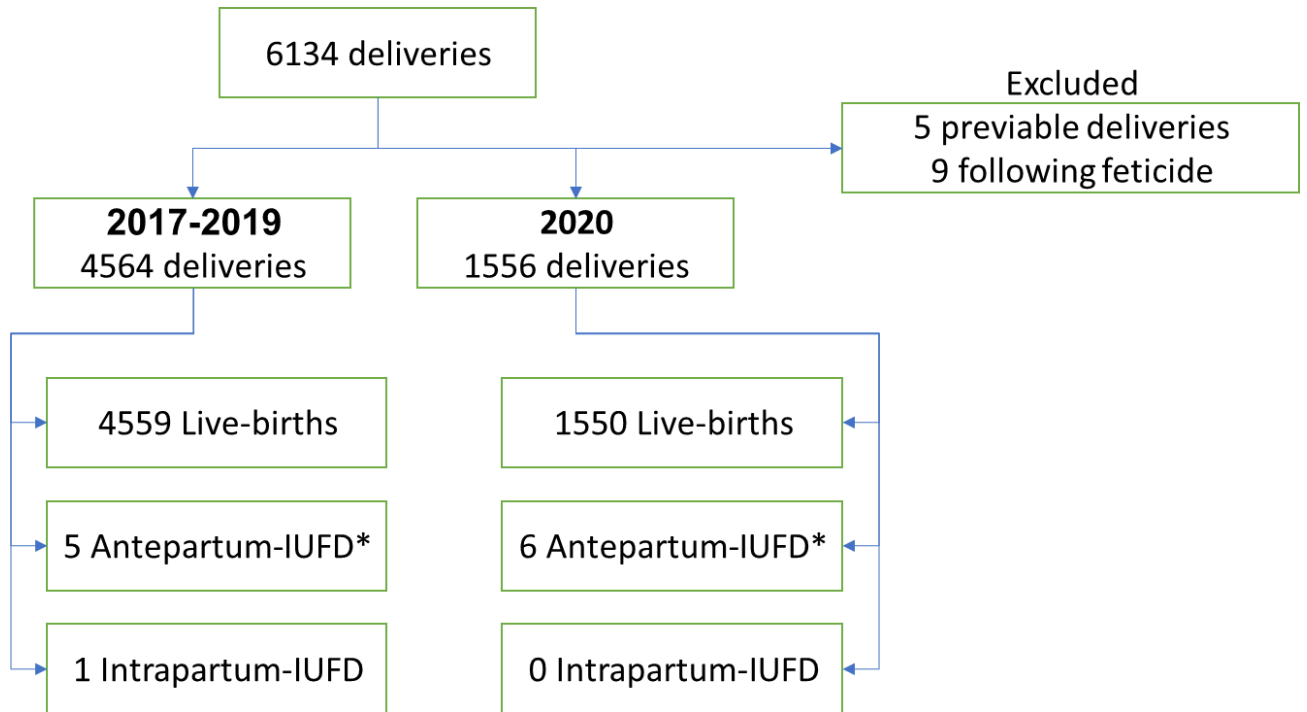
6134 deliveries

Excluded
5 previable deliveries
9 following feticide

**2017-2019**
4564 deliveries

**2020**
1556 deliveries

4559 Live-births

5 Antepartum-IUFD*

1 Intrapartum-IUFD

1550 Live-births

6 Antepartum-IUFD*

0 Intrapartum-IUFD